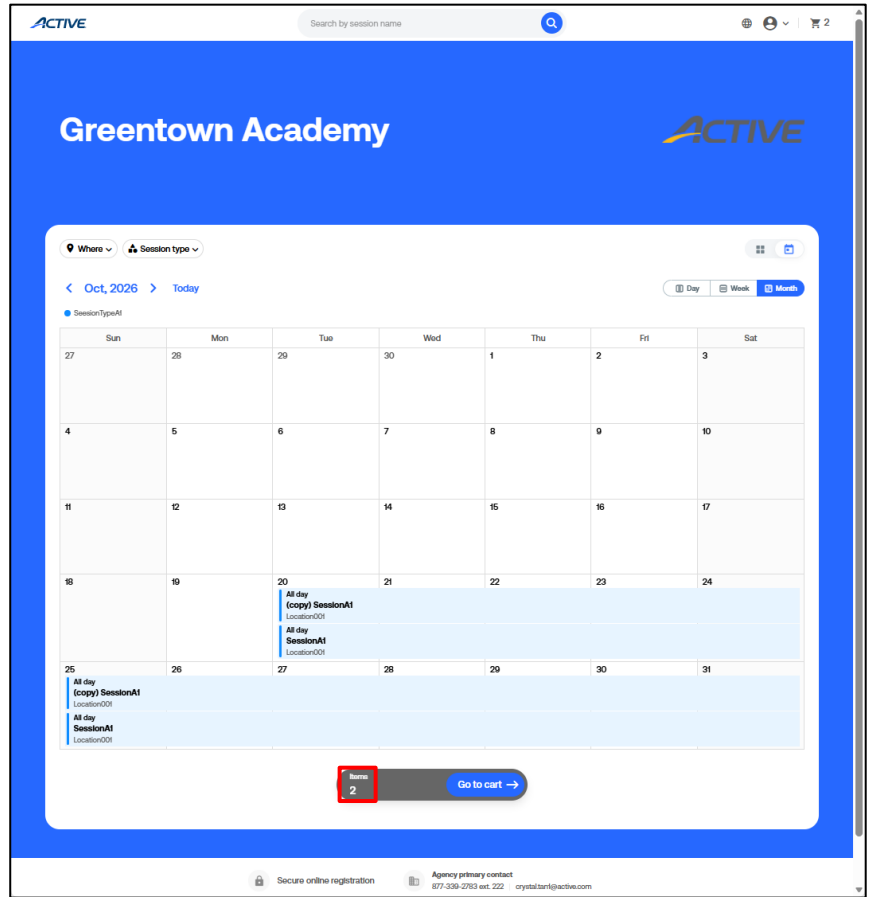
ACTIVE

Search by session name

2

Greentown Academy

ACTIVE

Where

Session type

Oct, 2026

Today

Day

Week

Month

SessionTypeA1

| Sun | Mon | Tue | Wed | Thu | Fri | Sat |
|---|---|---|---|---|---|---|
| 27 | 28 | 29 | 30 | 1 | 2 | 3 |
| 4 | 5 | 6 | 7 | 8 | 9 | 10 |
| 11 | 12 | 13 | 14 | 15 | 16 | 17 |
| 18 | 19 | 20 All day (copy) SessionA1 Location001 All day SessionA1 Location001 | 21 | 22 | 23 | 24 |
| 25 All day (copy) SessionA1 Location001 All day SessionA1 Location001 | 26 | 27 | 28 | 29 | 30 | 31 |

Items
2

Go to cart

Secure online registration

Agency primary contact
877-339-2783 ext. 222 | crystal.tan1@active.com